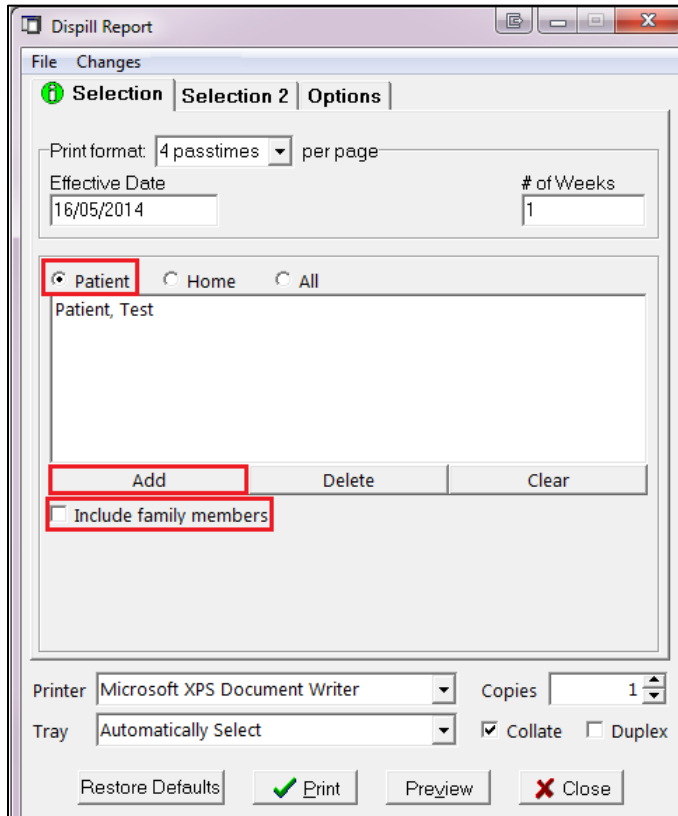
Dispill Report

File Changes

Selection | Selection 2 | Options

Print format: 4 passtimes per page

Effective Date
16/05/2014

# of Weeks
1

Patient Home All

Patient, Test

Add | Delete | Clear

Include family members

Printer Microsoft XPS Document Writer

Copies 1

Tray Automatically Select

Collate Duplex

Restore Defaults | Print | Preview | Close